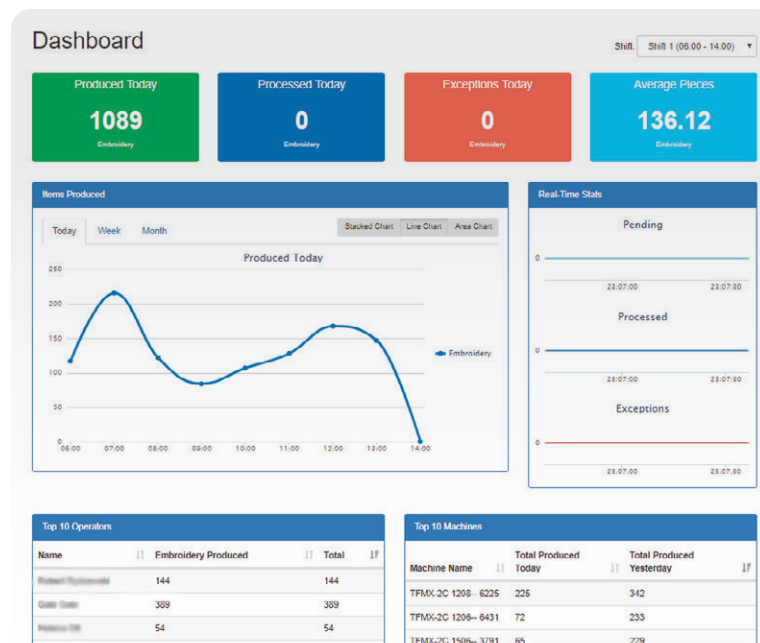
Dashboard

Shift: Shift 1 (06.00 - 14.00)

Produced Today
1089
Embroidery

Processed Today
0
Embroidery

Exceptions Today
0
Embroidery

Average Pieces
136.12
Embroidery

Items Produced

Today Week Month

Stacked Chart Line Chart Area Chart

Produced Today

250
200
150
100
50
0

06:00 07:00 08:00 09:00 10:00 11:00 12:00 13:00 14:00

Embroidery

Real-Time Stats

Pending
0
23:07:00 23:07:30

Processed
0
23:07:00 23:07:30

Exceptions
0
23:07:00 23:07:30

Top 10 Operators

| Name | Embroidery Produced | Total |
|---|---|---|
| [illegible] | 144 | 144 |
| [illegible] | 389 | 389 |
| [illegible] | 54 | 54 |

Top 10 Machines

| Machine Name | Total Produced Today | Total Produced Yesterday |
|---|---|---|
| TFMX-2C 1208-- 6225 | 225 | 342 |
| TFMX-2C 1206-- 6431 | 72 | 233 |
| TFMX-2C 1506-- 3791 | 65 | 229 |